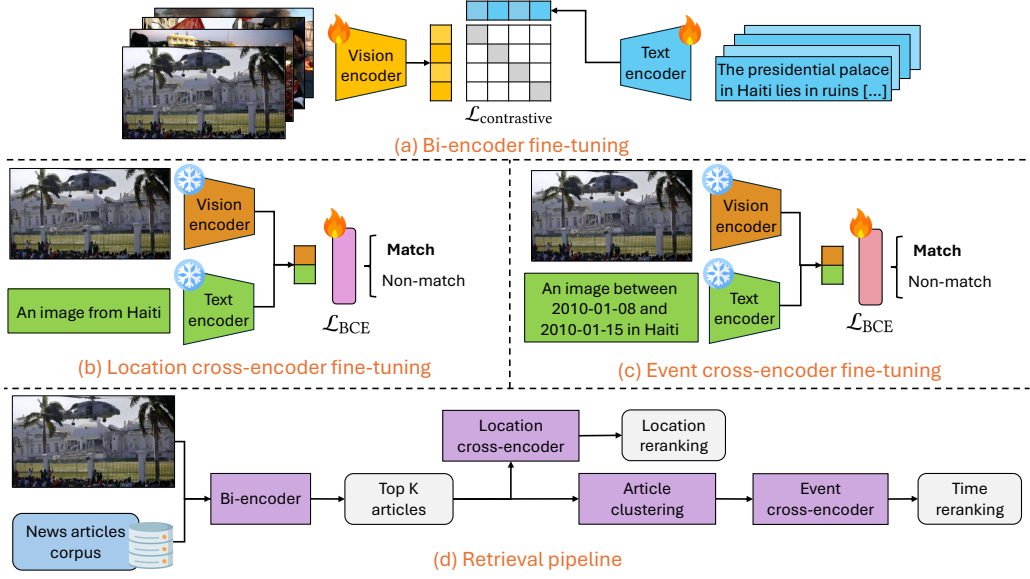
Vision encoder

$\mathcal{L}_{\text{contrastive}}$

Text encoder

The presidential palace in Haiti lies in ruins [...]

(a) Bi-encoder fine-tuning

Vision encoder

Text encoder

An image from Haiti

$\mathcal{L}_{\text{BCE}}$

**Match**

Non-match

(b) Location cross-encoder fine-tuning

Vision encoder

Text encoder

An image between 2010-01-08 and 2010-01-15 in Haiti

$\mathcal{L}_{\text{BCE}}$

**Match**

Non-match

(c) Event cross-encoder fine-tuning

News articles corpus

Bi-encoder

Top K articles

Location cross-encoder

Location reranking

Article clustering

Event cross-encoder

Time reranking

(d) Retrieval pipeline